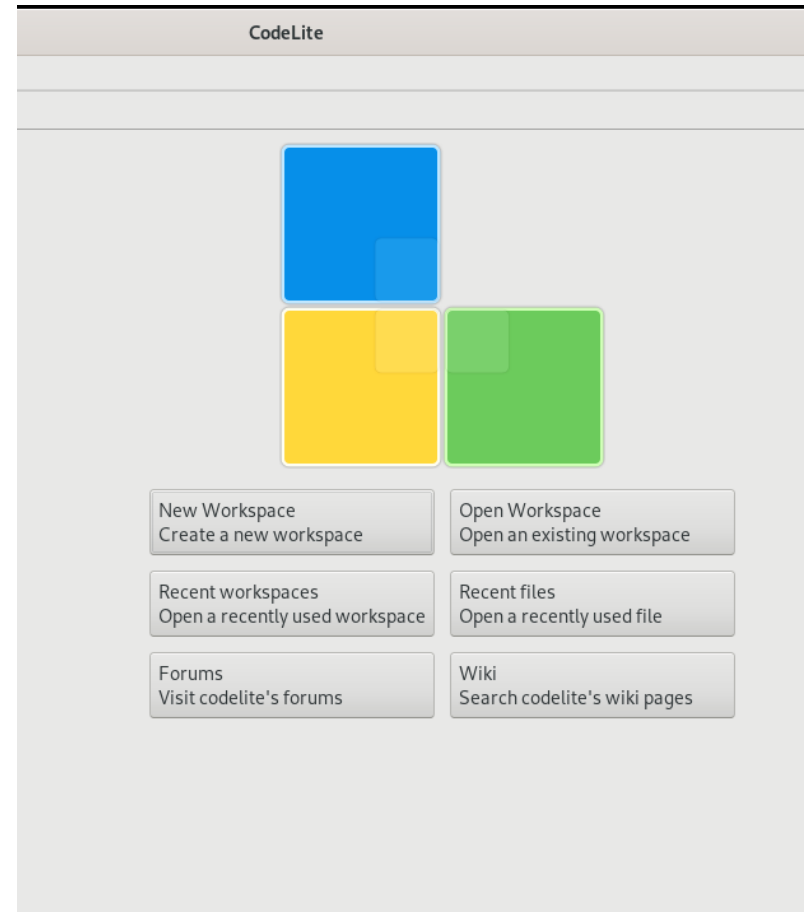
CodeLite

New Workspace
Create a new workspace

Open Workspace
Open an existing workspace

Recent workspaces
Open a recently used workspace

Recent files
Open a recently used file

Forums
Visit codelite's forums

Wiki
Search codelite's wiki pages